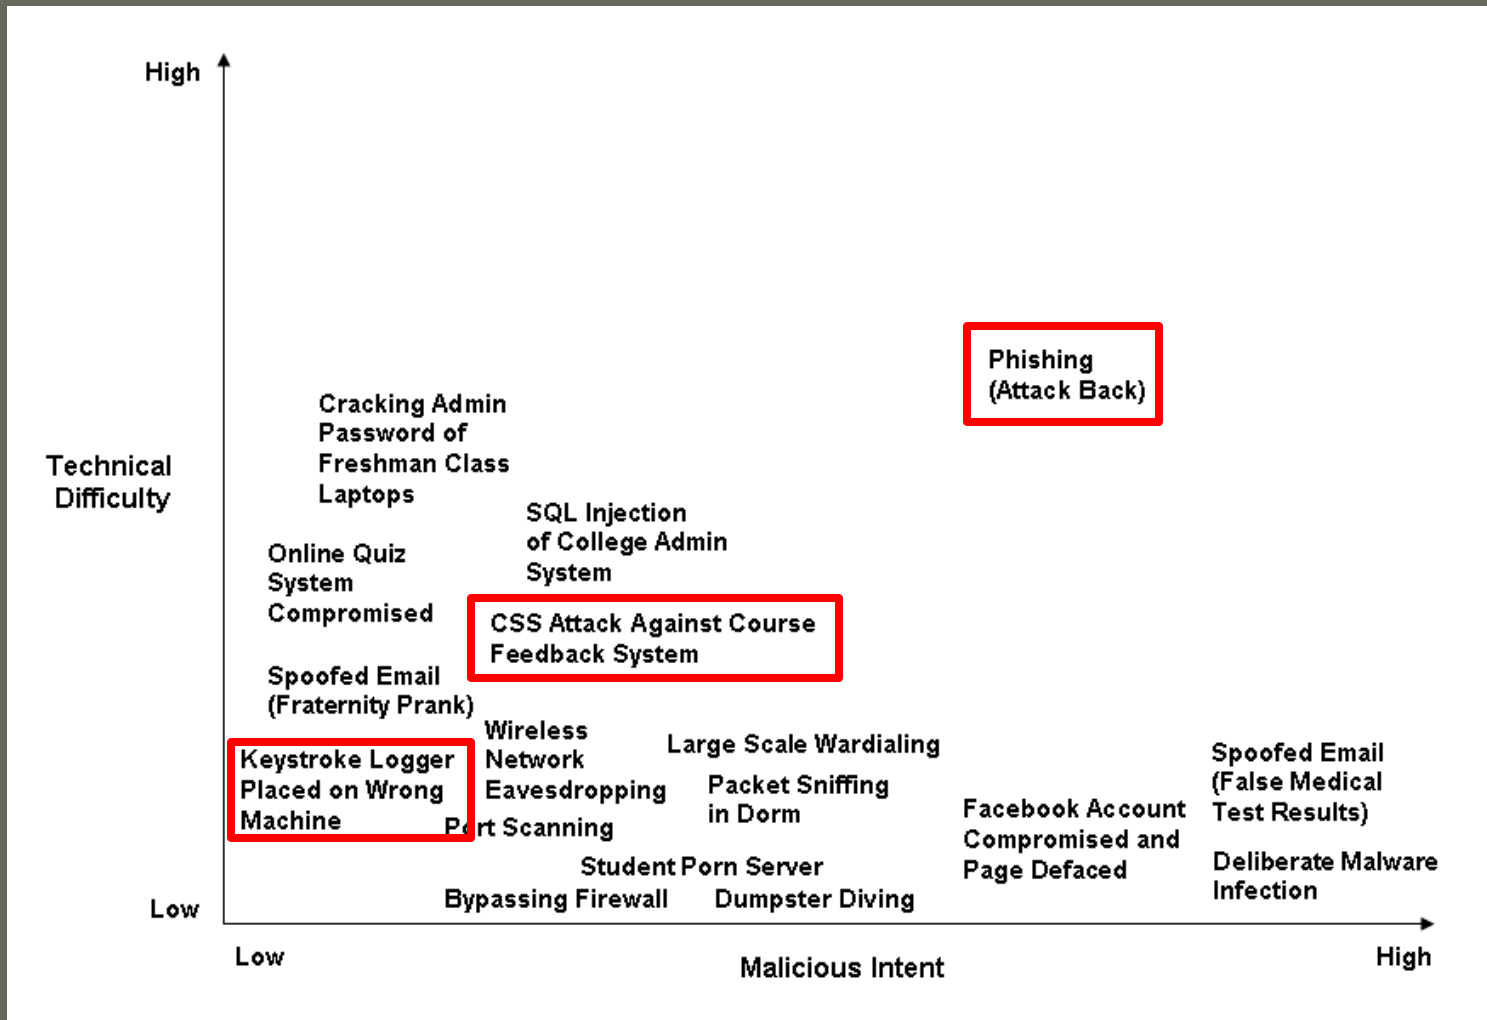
High

Technical Difficulty

Low

Phishing (Attack Back)

Cracking Admin Password of Freshman Class Laptops

SQL Injection of College Admin System

Online Quiz System Compromised

CSS Attack Against Course Feedback System

Spoofed Email (Fraternity Prank)

Wireless Network Eavesdropping

Large Scale Wardialing

Keystroke Logger Placed on Wrong Machine

Packet Sniffing in Dorm

Spoofed Email (False Medical Test Results)

Facebook Account Compromised and Page Defaced

Port Scanning

Deliberate Malware Infection

Student Porn Server

Bypassing Firewall

Dumpster Diving

Low

Malicious Intent

High